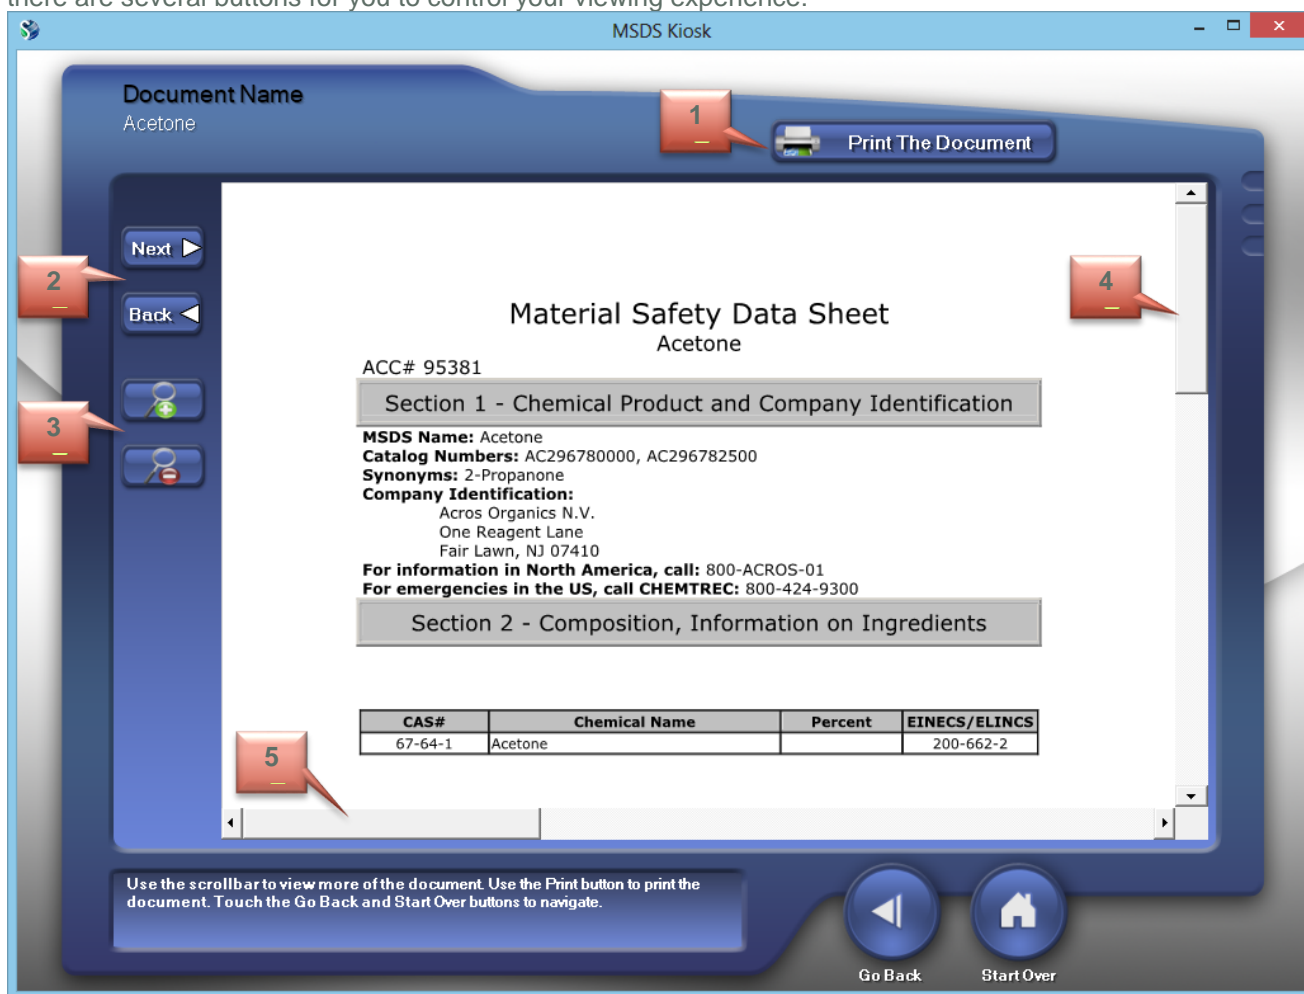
MSDS Kiosk

Document Name
Acetone

1

Print The Document

Next

2

Back

3

4

Material Safety Data Sheet
Acetone
ACC# 95381

Section 1 - Chemical Product and Company Identification

**MSDS Name:** Acetone
**Catalog Numbers:** AC296780000, AC296782500
**Synonyms:** 2-Propanone
**Company Identification:**
Acros Organics N.V.
One Reagent Lane
Fair Lawn, NJ 07410
**For information in North America, call:** 800-ACROS-01
**For emergencies in the US, call CHEMTREC:** 800-424-9300

Section 2 - Composition, Information on Ingredients

| CAS# | Chemical Name | Percent | EINECS/ELINCS |
|---|---|---|---|
| 67-64-1 | Acetone | | 200-662-2 |

5

Use the scrollbar to view more of the document. Use the Print button to print the document. Touch the Go Back and Start Over buttons to navigate.

Go Back

Start Over